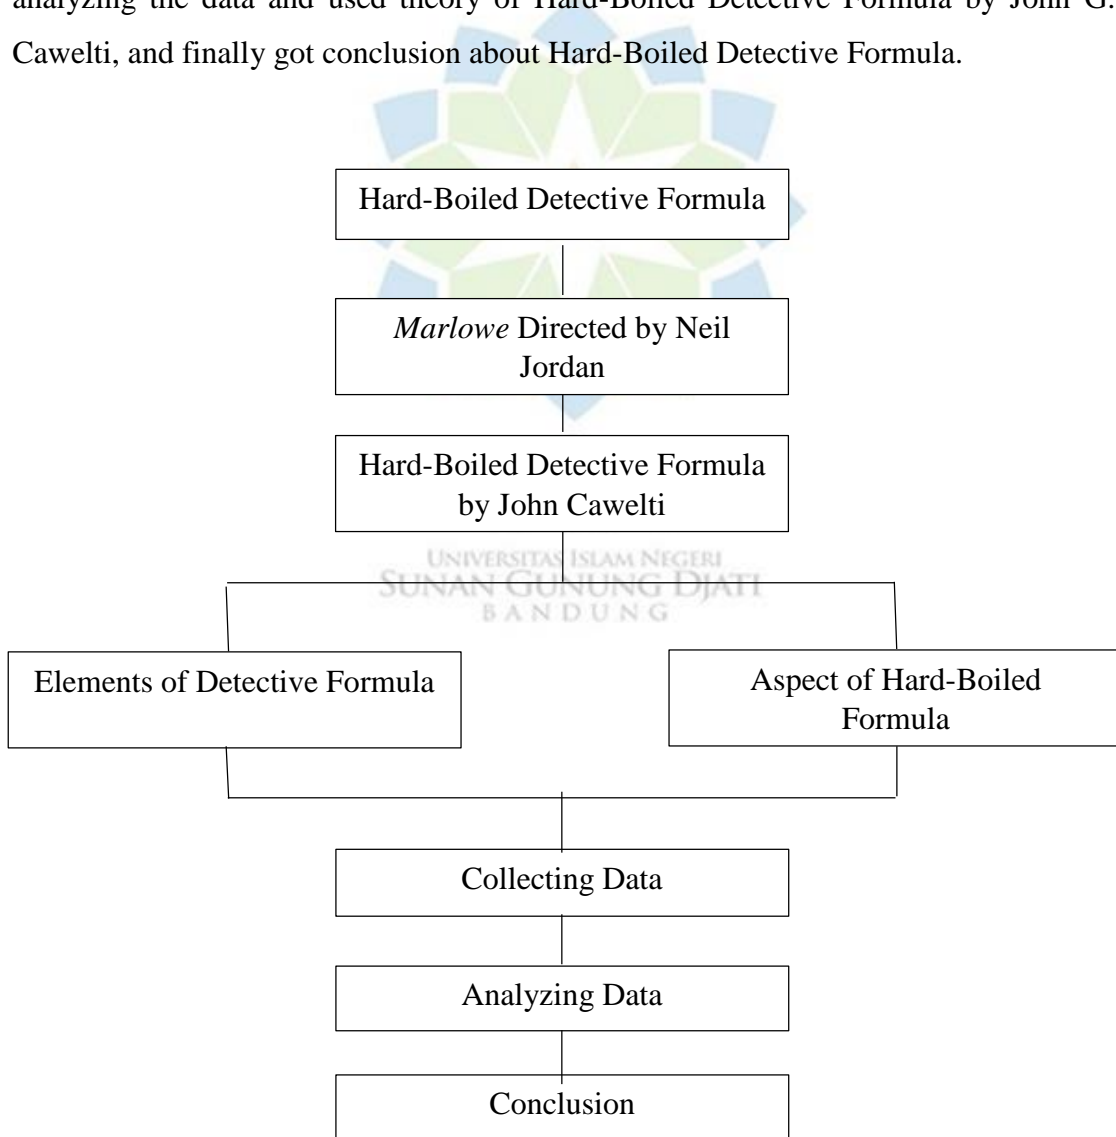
analyzing the data and used theory of Hard-Boiled Detective Formula by John G. Cawelti, and finally got conclusion about Hard-Boiled Detective Formula.

Hard-Boiled Detective Formula

*Marlowe* Directed by Neil Jordan

Hard-Boiled Detective Formula by John Cawelti

UNIVERSITAS ISLAM NEGERI
SUNAN GUNUNG DJATI
BANDUNG

Elements of Detective Formula

Aspect of Hard-Boiled Formula

Collecting Data

Analyzing Data

Conclusion